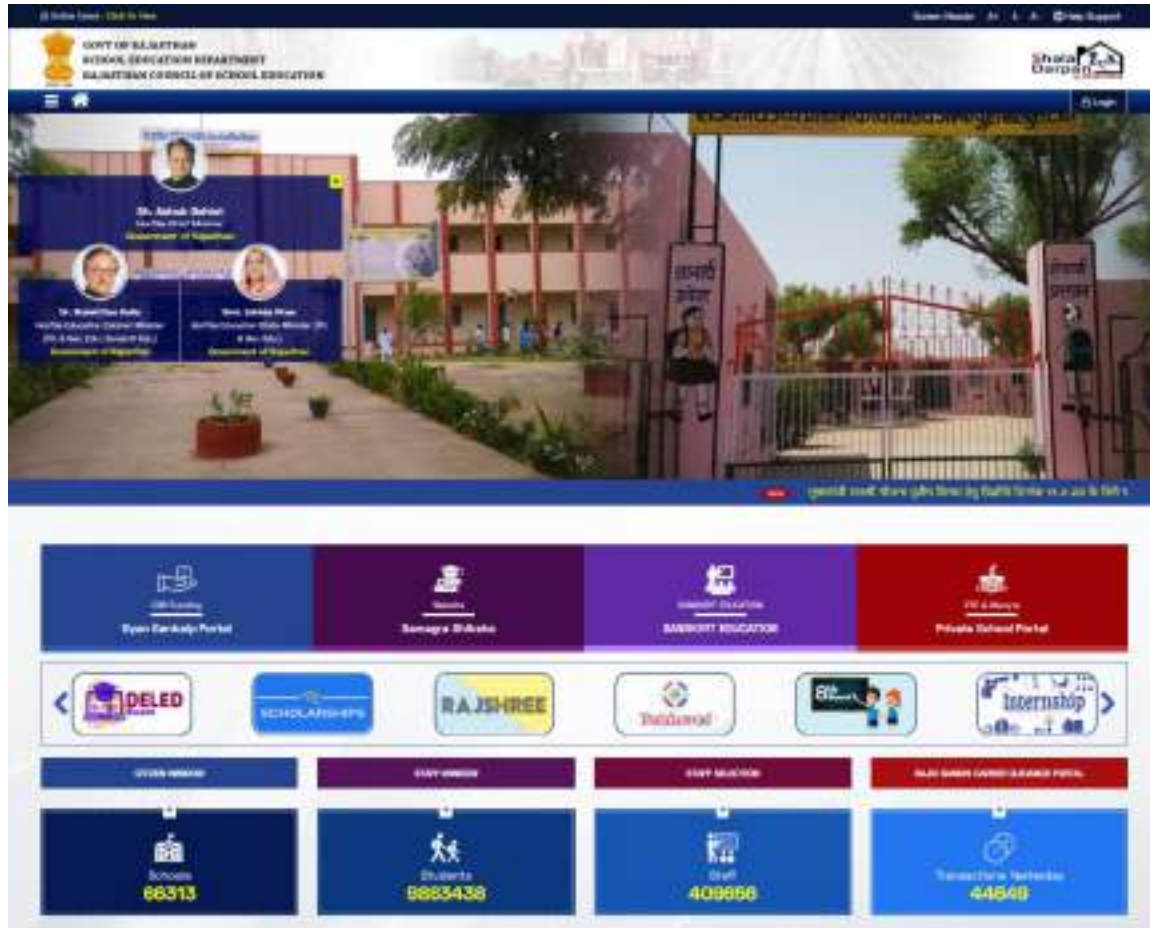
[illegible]

GOVT OF RAJASTHAN
SCHOOL EDUCATION DEPARTMENT
RAJASTHAN COUNCIL OF SCHOOL EDUCATION

Shala Darpan

Login

Sh. Ashok Gehlot
Hon'ble Chief Minister
Government of Rajasthan

Dr. B.D. Kalla
Hon'ble Education Cabinet Minister
Government of Rajasthan

Smt. Zahida Khan
Hon'ble Education State Minister
Government of Rajasthan

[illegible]

Gyan Sankalp Portal

Samagra Shiksha

SANSKRIT EDUCATION

Private School Portal

DELED

SCHOLARSHIPS

RAJSHREE

Internship

CITIZEN WINDOW

STAFF WINDOW

STAFF SELECTION

RAJIV GANDHI CAREER GUIDANCE PORTAL

Schools
66313

Students
9883438

Staff
409666

Transactions Yesterday
44649